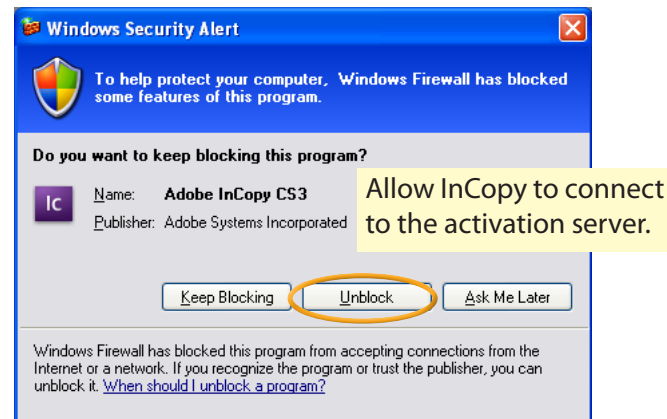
Windows Security Alert

To help protect your computer, Windows Firewall has blocked some features of this program.

Do you want to keep blocking this program?

Ic

Name: Adobe InCopy CS3

Publisher: Adobe Systems Incorporated

Allow InCopy to connect to the activation server.

Keep Blocking

Unblock

Ask Me Later

Windows Firewall has blocked this program from accepting connections from the Internet or a network. If you recognize the program or trust the publisher, you can unblock it. When should I unblock a program?